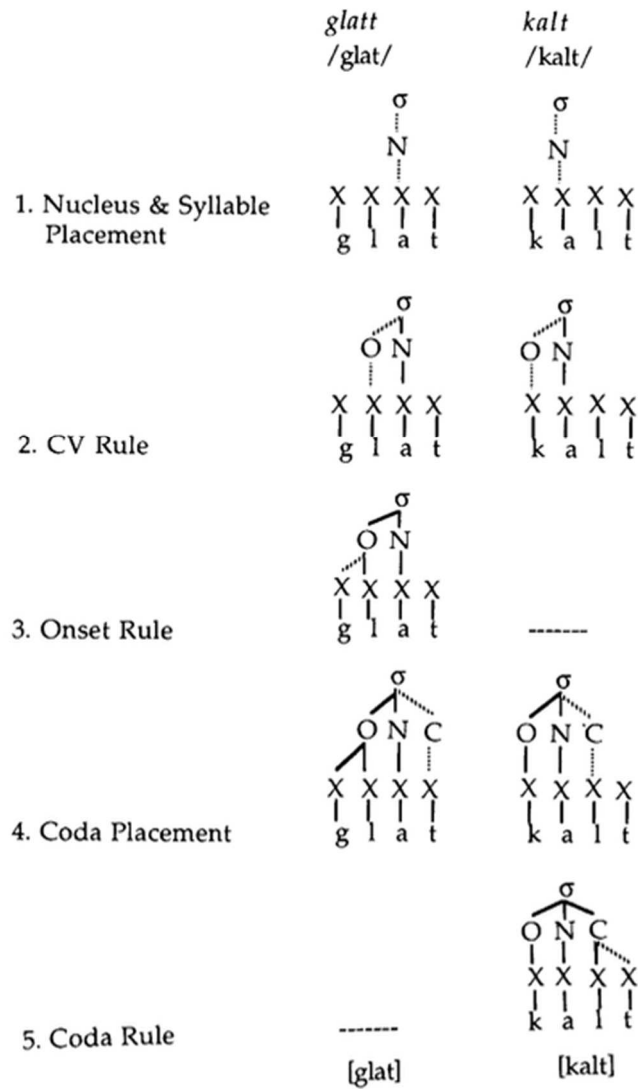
glatt /glat/

kalt /kalt/

1. Nucleus & Syllable Placement

σ N X X X X g l a t

σ N X X X X k a l t

2. CV Rule

σ O N X X X X g l a t

σ O N X X X X k a l t

3. Onset Rule

σ O N X X X X g l a t

-------

4. Coda Placement

σ O N C X X X X g l a t

σ O N C X X X X k a l t

5. Coda Rule

-------

σ O N C X X X X k a l t

[glat]

[kalt]